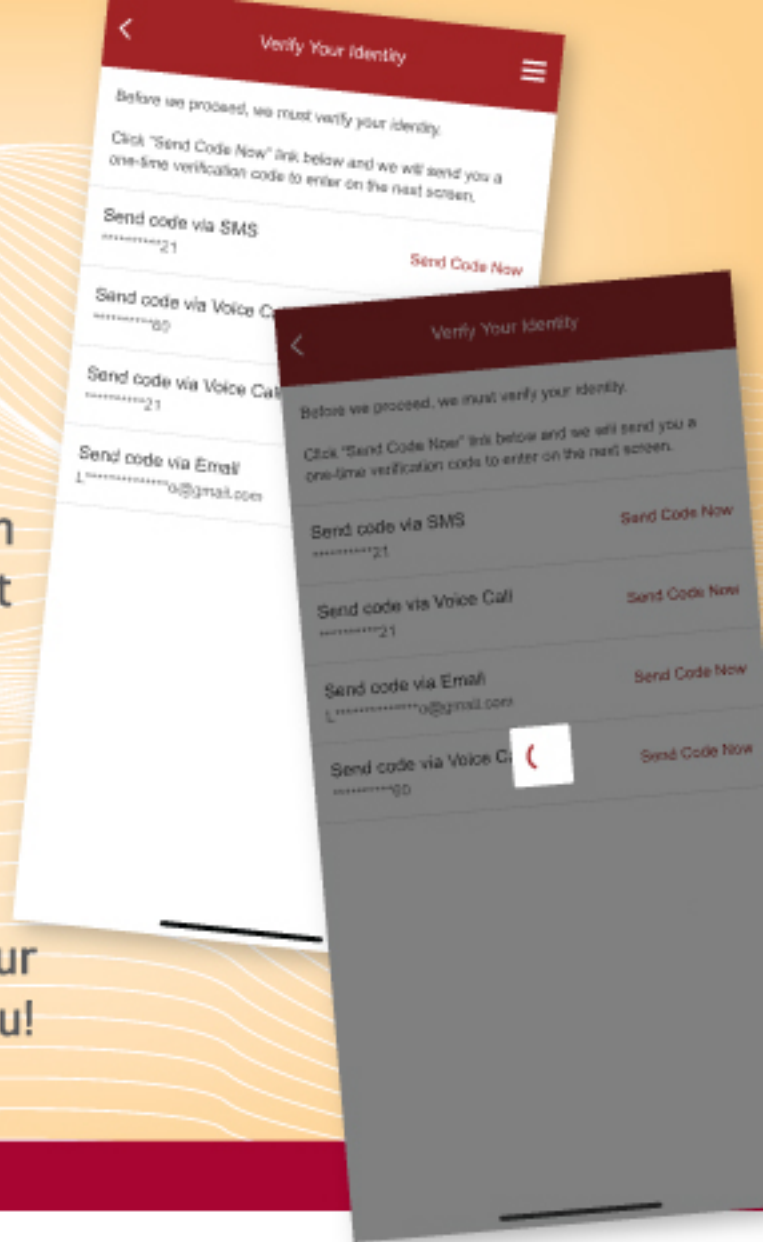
Verify Your Identity

Before we proceed, we must verify your identity.

Click "Send Code Now" link below and we will send you a one-time verification code to enter on the next screen.

Send code via SMS
**********21
Send Code Now

Send code via Voice C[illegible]
**********60

Send code via Voice Cal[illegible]
**********21

Send code via Email
L**************o@gmail.com

n
t

ur
u!

Verify Your Identity

Before we proceed, we must verify your identity.

Click "Send Code Now" link below and we will send you a one-time verification code to enter on the next screen.

Send code via SMS
**********21
Send Code Now

Send code via Voice Call
**********21
Send Code Now

Send code via Email
L**************o@gmail.com
Send Code Now

Send code via Voice C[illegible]
**********60
Send Code Now